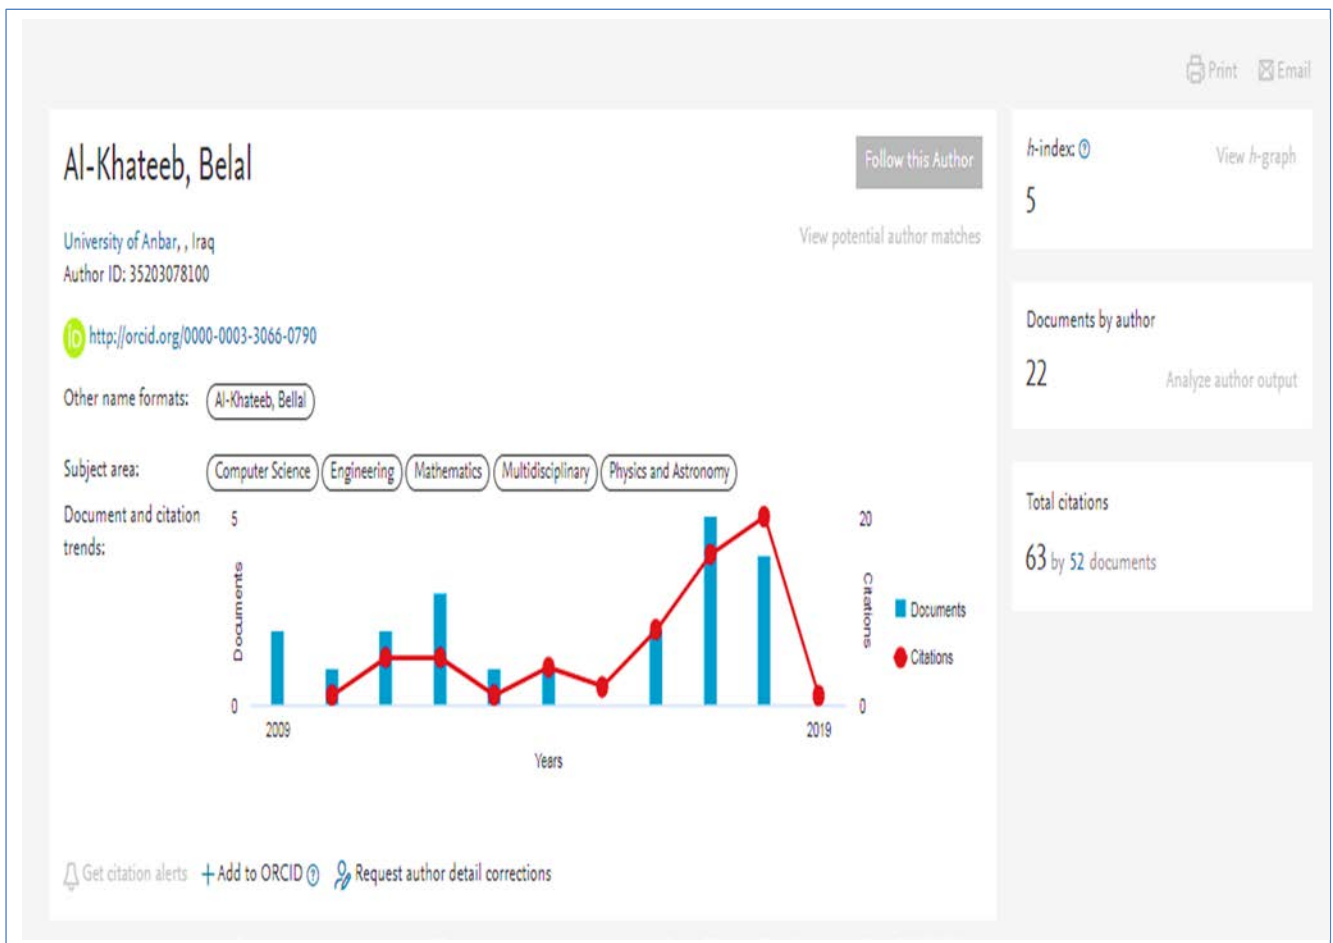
Print Email

Al-Khateeb, Belal

Follow this Author

University of Anbar, , Iraq
Author ID: 35203078100

View potential author matches

http://orcid.org/0000-0003-3066-0790

Other name formats: Al-Khateeb, Bellal

Subject area: Computer Science Engineering Mathematics Multidisciplinary Physics and Astronomy

Document and citation trends:

5
0
Documents
2009
2019
Years
20
0
Citations
Documents
Citations

Get citation alerts + Add to ORCID Request author detail corrections

h-index: 5
View h-graph

Documents by author
22
Analyze author output

Total citations
63 by 52 documents